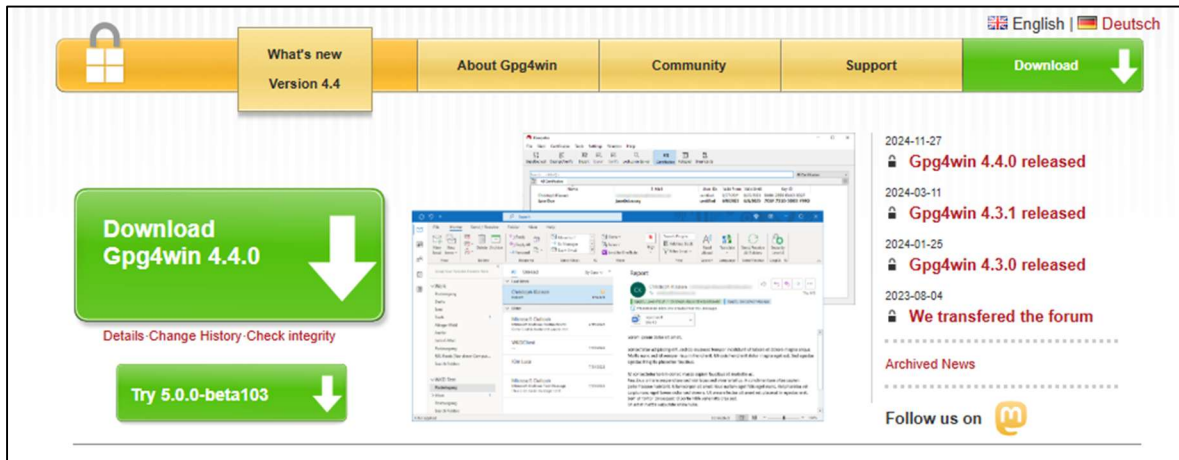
English | Deutsch

What's new Version 4.4

About Gpg4win

Community

Support

Download

Download Gpg4win 4.4.0

Details·Change History·Check integrity

Try 5.0.0-beta103

2024-11-27
Gpg4win 4.4.0 released

2024-03-11
Gpg4win 4.3.1 released

2024-01-25
Gpg4win 4.3.0 released

2023-08-04
We transfered the forum

Archived News

Follow us on